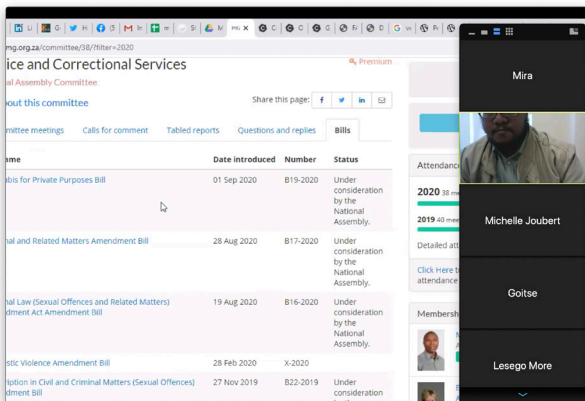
mg.org.za/committee/38/?filter=2020

ice and Correctional Services

al Assembly Committee

Premium

out this committee

Share this page:

mittee meetings | Calls for comment | Tabled reports | Questions and replies | Bills

| ame | Date introduced | Number | Status |
|---|---|---|---|
| abis for Private Purposes Bill | 01 Sep 2020 | B19-2020 | Under consideration by the National Assembly. |
| nal and Related Matters Amendment Bill | 28 Aug 2020 | B17-2020 | Under consideration by the National Assembly. |
| Law (Sexual Offences and Related Matters) ndment Act Amendment Bill | 19 Aug 2020 | B16-2020 | Under consideration by the National Assembly. |
| stic Violence Amendment Bill | 28 Feb 2020 | X-2020 | |
| iption in Civil and Criminal Matters (Sexual Offences) ndment Bill | 27 Nov 2019 | B22-2019 | Under consideration |

Attendance

2020 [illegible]

2019 40 mee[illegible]

Detailed att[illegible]

Click Here t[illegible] attendance

Membersh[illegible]

Mira

Michelle Joubert

Goitse

Lesego More